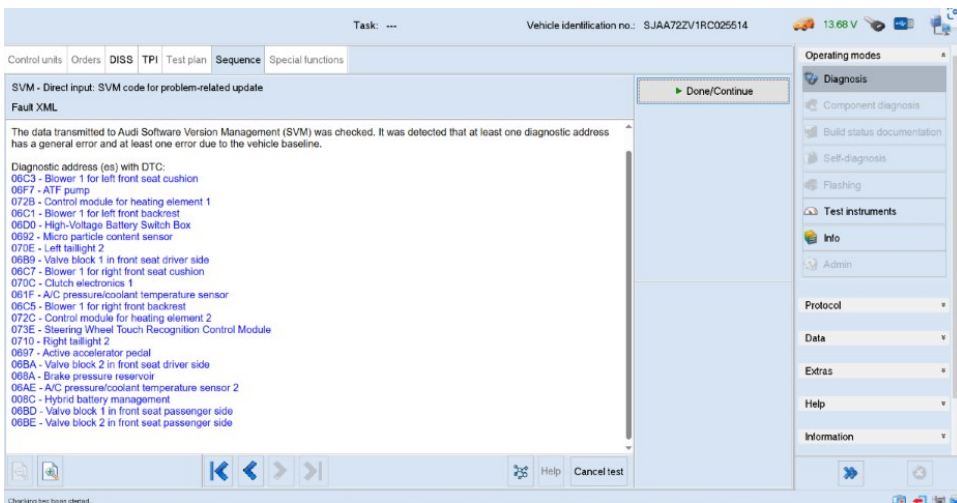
Task: ---

Vehicle identification no.: SJAA72ZV1RC025514

13.68 V

Control units | Orders | DISS | TPI | Test plan | Sequence | Special functions

SVM - Direct input: SVM code for problem-related update

Fault XML

► Done/Continue

The data transmitted to Audi Software Version Management (SVM) was checked. It was detected that at least one diagnostic address has a general error and at least one error due to the vehicle baseline.

Diagnostic address (es) with DTC:
06C3 - Blower 1 for left front seat cushion
06F7 - ATF pump
072B - Control module for heating element 1
06C1 - Blower 1 for left front backrest
06D0 - High-Voltage Battery Switch Box
0692 - Micro particle content sensor
070E - Left taillight 2
06B9 - Valve block 1 in front seat driver side
06C7 - Blower 1 for right front seat cushion
070C - Clutch electronics 1
061F - A/C pressure/coolant temperature sensor
06C5 - Blower 1 for right front backrest
072C - Control module for heating element 2
073E - Steering Wheel Touch Recognition Control Module
0710 - Right taillight 2
0697 - Active accelerator pedal
06BA - Valve block 2 in front seat driver side
068A - Brake pressure reservoir
06AE - A/C pressure/coolant temperature sensor 2
008C - Hybrid battery management
06BD - Valve block 1 in front seat passenger side
06BE - Valve block 2 in front seat passenger side

Help

Cancel test

Operating modes

Diagnosis

Component diagnosis

Build status documentation

Self-diagnosis

Flashing

Test instruments

Info

Admin

Protocol

Data

Extras

Help

Information

Checking has been started